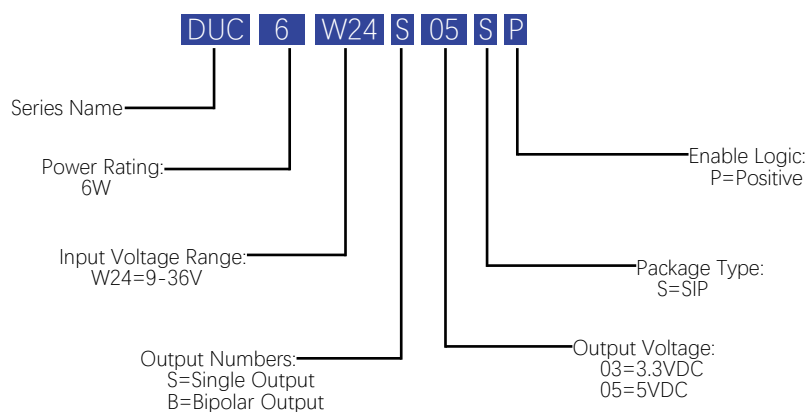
DUC 6 W24 S 05 S P

Series Name

Power Rating:
6W

Input Voltage Range:
W24=9-36V

Output Numbers:
S=Single Output
B=Bipolar Output

Enable Logic:
P=Positive

Package Type:
S=SIP

Output Voltage:
03=3.3VDC
05=5VDC